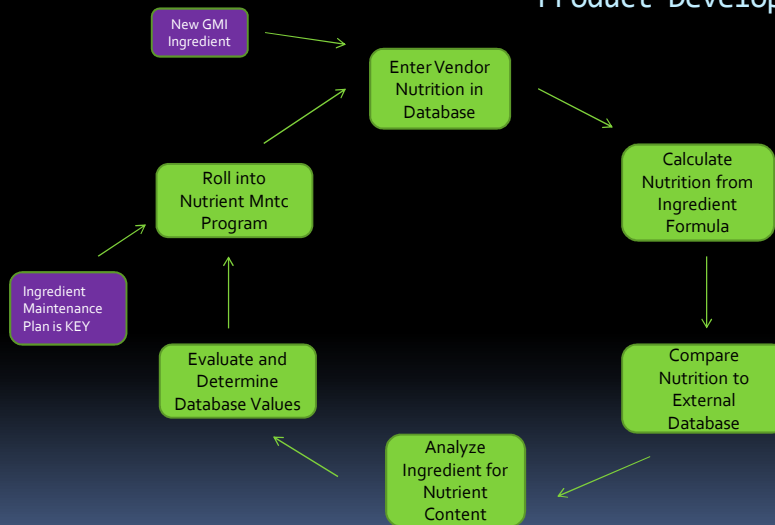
Product Develop

New GMI Ingredient

Enter Vendor Nutrition in Database

Calculate Nutrition from Ingredient Formula

Compare Nutrition to External Database

Analyze Ingredient for Nutrient Content

Evaluate and Determine Database Values

Roll into Nutrient Mntc Program

Ingredient Maintenance Plan is KEY